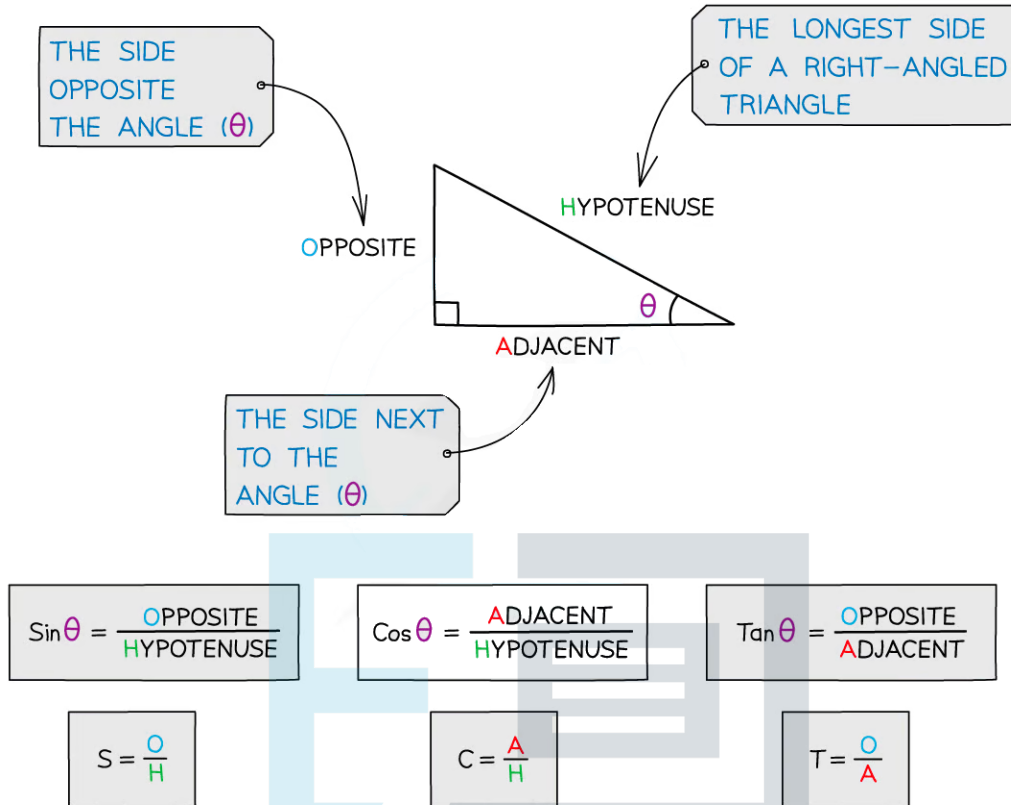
THE SIDE OPPOSITE THE ANGLE ($\theta$)

THE LONGEST SIDE OF A RIGHT-ANGLED TRIANGLE

HYPOTENUSE

OPPOSITE

$\theta$

ADJACENT

THE SIDE NEXT TO THE ANGLE ($\theta$)

$\text{Sin}\,\theta = \frac{\text{OPPOSITE}}{\text{HYPOTENUSE}}$

$\text{Cos}\,\theta = \frac{\text{ADJACENT}}{\text{HYPOTENUSE}}$

$\text{Tan}\,\theta = \frac{\text{OPPOSITE}}{\text{ADJACENT}}$

$S = \frac{O}{H}$

$C = \frac{A}{H}$

$T = \frac{O}{A}$